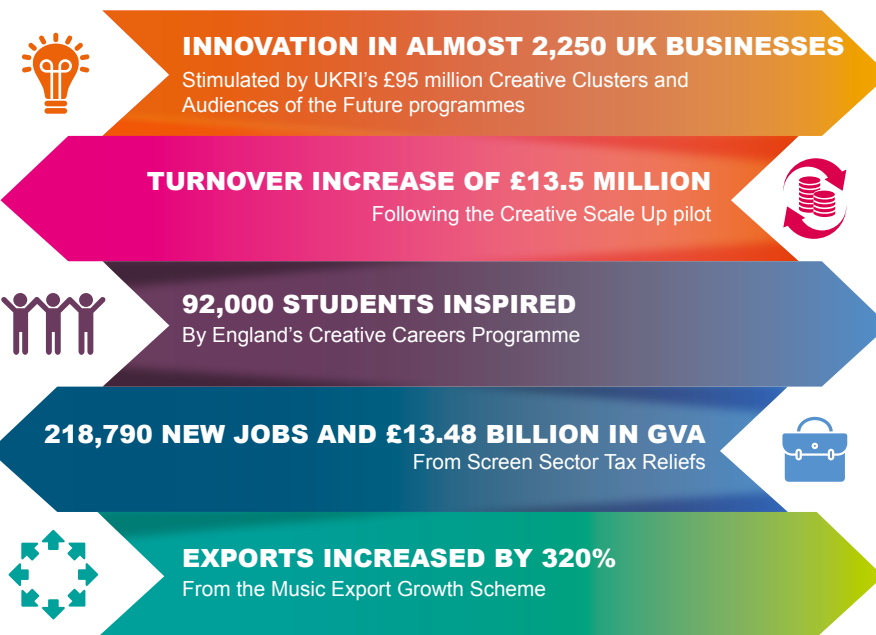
INNOVATION IN ALMOST 2,250 UK BUSINESSES
Stimulated by UKRI’s £95 million Creative Clusters and Audiences of the Future programmes

TURNOVER INCREASE OF £13.5 MILLION
Following the Creative Scale Up pilot

92,000 STUDENTS INSPIRED
By England’s Creative Careers Programme

218,790 NEW JOBS AND £13.48 BILLION IN GVA
From Screen Sector Tax Reliefs

EXPORTS INCREASED BY 320%
From the Music Export Growth Scheme